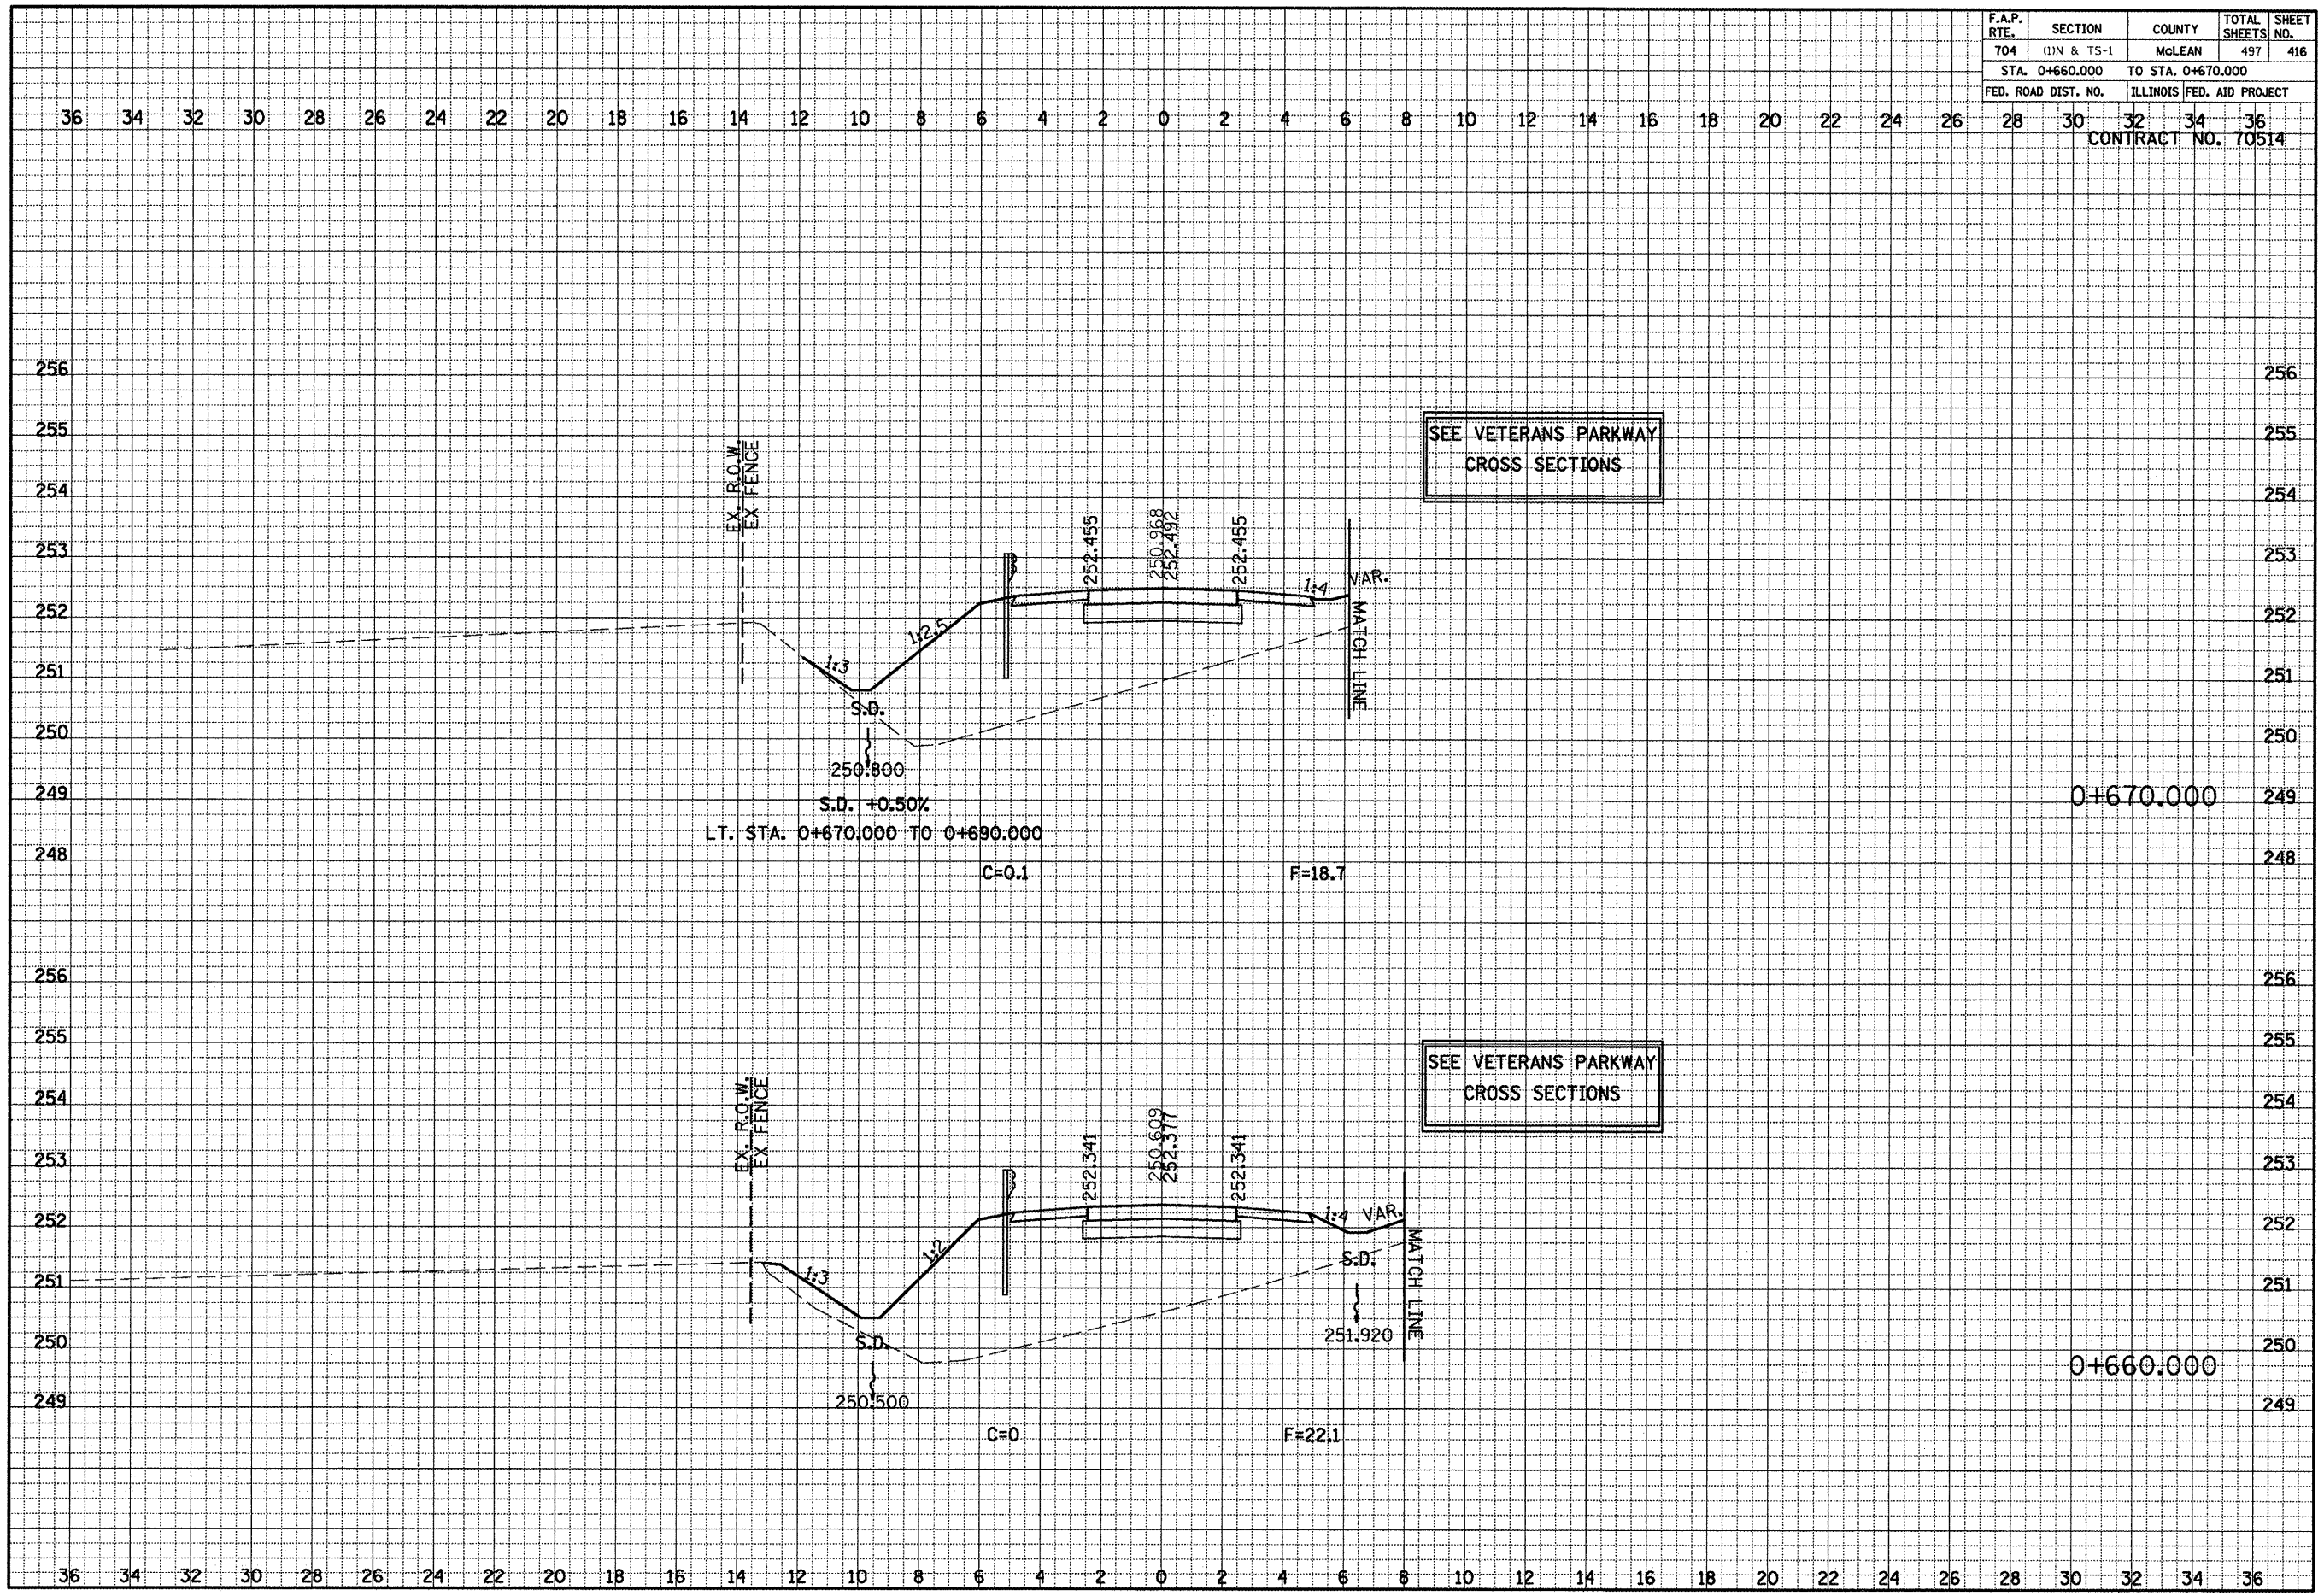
| F.A.P. RTE. | SECTION | COUNTY | TOTAL SHEETS | SHEET NO. |
|---|---|---|---|---|
| 704 | (1)N & TS-1 | McLEAN | 497 | 416 |
| STA. 0+660.000 | TO STA. 0+670.000 | | | |
| FED. ROAD DIST. NO. | ILLINOIS | FED. AID PROJECT | | |

CONTRACT NO. 70514

36 34 32 30 28 26 24 22 20 18 16 14 12 10 8 6 4 2 0 2 4 6 8 10 12 14 16 18 20 22 24 26 28 30 32 34 36

256 255 254 253 252 251 250 249 248

SEE VETERANS PARKWAY CROSS SECTIONS

EX. R.O.W.
EX FENCE

252.455
250.968
252.492
252.455

1:4 VAR.
MATCH LINE
1:2.5
1:3
S.D.
250.800
S.D. +0.50%
LT. STA. 0+670.000 TO 0+690.000
C=0.1
F=18.7

0+670.000

256 255 254 253 252 251 250 249

SEE VETERANS PARKWAY CROSS SECTIONS

EX. R.O.W.
EX FENCE

252.341
250.609
252.377
252.341

1:4 VAR.
MATCH LINE
1:2
1:3
S.D.
S.D.
251.920
250.500
C=0
F=22.1

0+660.000

36 34 32 30 28 26 24 22 20 18 16 14 12 10 8 6 4 2 0 2 4 6 8 10 12 14 16 18 20 22 24 26 28 30 32 34 36